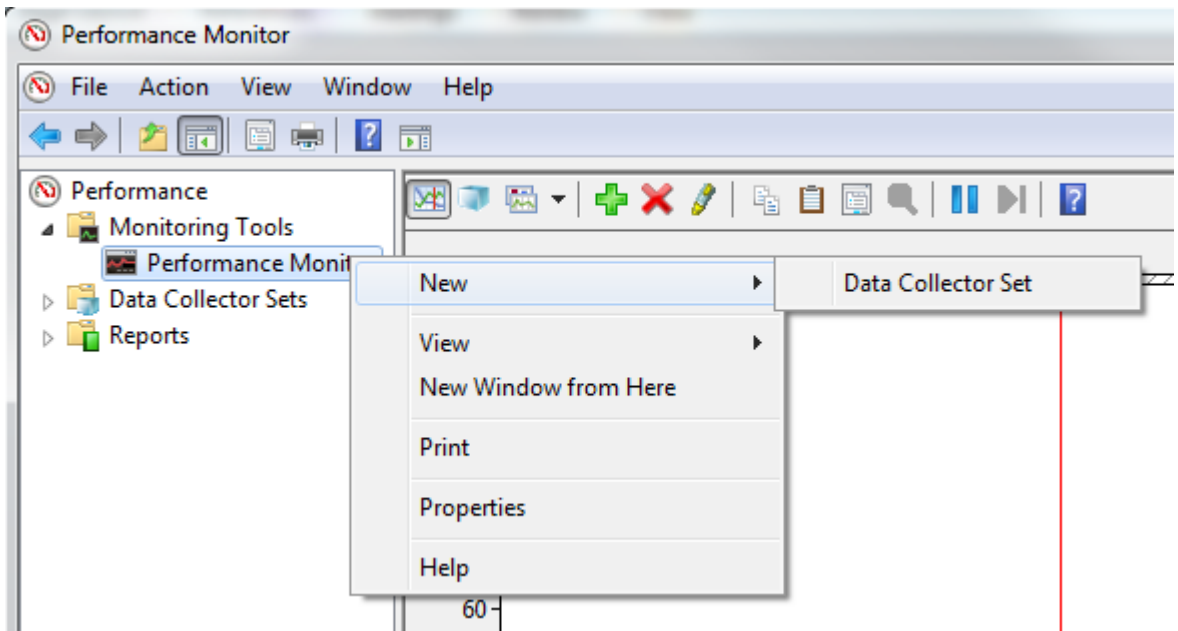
Performance Monitor

File Action View Window Help

Performance
Monitoring Tools
Performance Monit
Data Collector Sets
Reports

New
Data Collector Set
View
New Window from Here
Print
Properties
Help

60